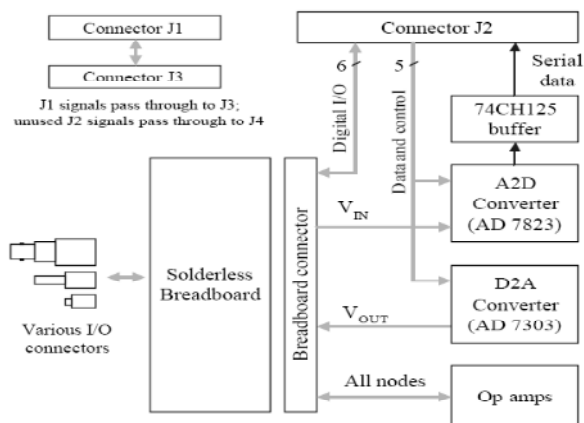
Connector J1

Connector J3

J1 signals pass through to J3; unused J2 signals pass through to J4

Connector J2

6

5

Digital I/O

Data and control

Serial data

74CH125 buffer

A2D Converter (AD 7823)

D2A Converter (AD 7303)

Op amps

Breadboard connector

Solderless Breadboard

Various I/O connectors

$V_{IN}$

$V_{OUT}$

All nodes